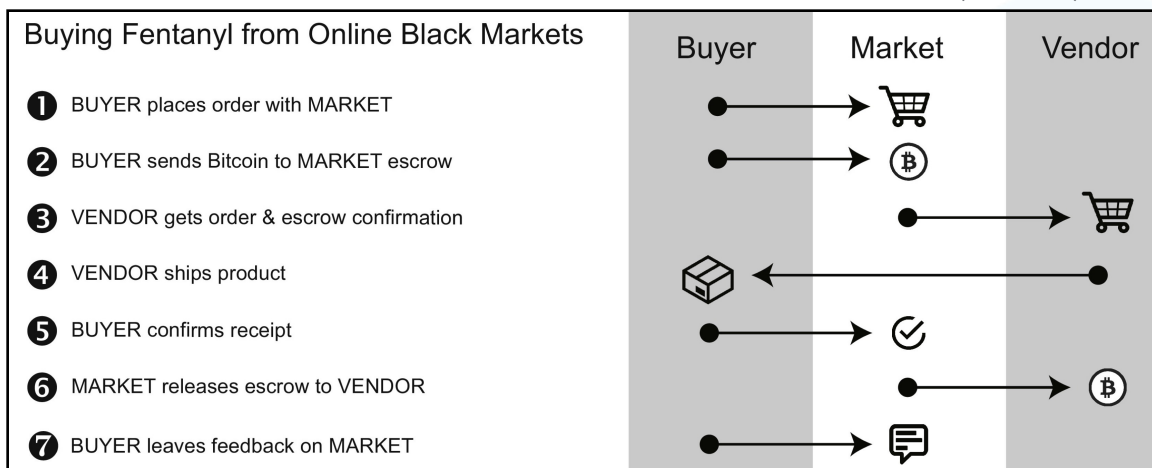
Buying Fentanyl from Online Black Markets

| | Buyer | Market | Vendor |
|---|---|---|---|
| 1 BUYER places order with MARKET | | | |
| 2 BUYER sends Bitcoin to MARKET escrow | | | |
| 3 VENDOR gets order & escrow confirmation | | | |
| 4 VENDOR ships product | | | |
| 5 BUYER confirms receipt | | | |
| 6 MARKET releases escrow to VENDOR | | | |
| 7 BUYER leaves feedback on MARKET | | | |